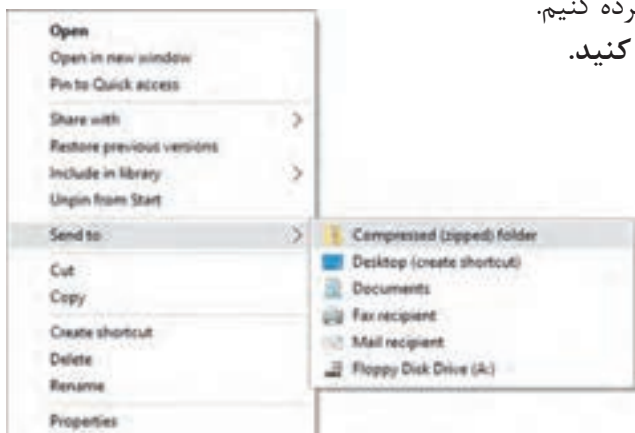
رده کنیم.
کنید.

Open
Open in new window
Pin to Quick access
Share with
Restore previous versions
Include in library
Unpin from Start
Send to
Cut
Copy
Create shortcut
Delete
Rename
Properties

Compressed (zipped) folder
Desktop (create shortcut)
Documents
Fax recipient
Mail recipient
Floppy Disk Drive (A:)